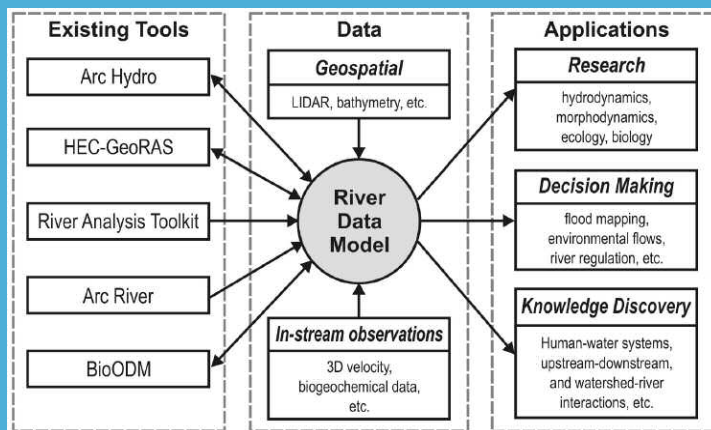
Existing Tools

Arc Hydro

HEC-GeoRAS

River Analysis Toolkit

Arc River

BioODM

Data

Geospatial

LIDAR, bathymetry, etc.

River Data Model

In-stream observations

3D velocity, biogeochemical data, etc.

Applications

Research

hydrodynamics, morphodynamics, ecology, biology

Decision Making

flood mapping, environmental flows, river regulation, etc.

Knowledge Discovery

Human-water systems, upstream-downstream, and watershed-river interactions, etc.